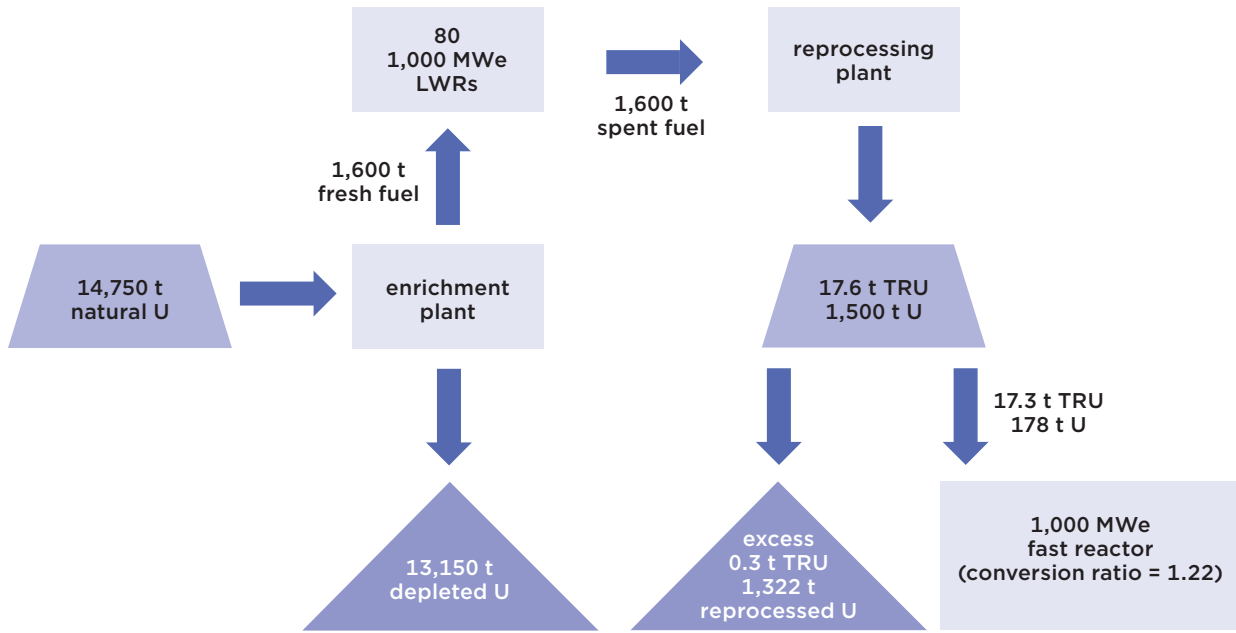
80
1,000 MWe
LWRs

1,600 t
spent fuel

reprocessing
plant

1,600 t
fresh fuel

14,750 t
natural U

enrichment
plant

17.6 t TRU
1,500 t U

17.3 t TRU
178 t U

13,150 t
depleted U

excess
0.3 t TRU
1,322 t
reprocessed U

1,000 MWe
fast reactor
(conversion ratio = 1.22)